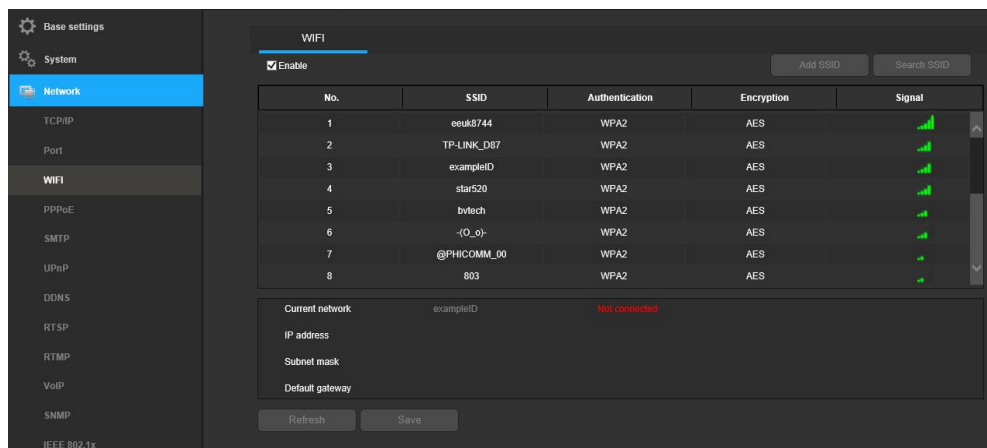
Base settings
System
Network
TCP/IP
Port
WIFI
PPPoE
SMTP
UPnP
DDNS
RTSP
RTMP
VoIP
SNMP
IEEE 802.1x

WIFI

Enable

Add SSID
Search SSID

| No. | SSID | Authentication | Encryption | Signal |
|---|---|---|---|---|
| 1 | eeuk8744 | WPA2 | AES | |
| 2 | TP-LINK_D87 | WPA2 | AES | |
| 3 | exampleID | WPA2 | AES | |
| 4 | star520 | WPA2 | AES | |
| 5 | bvtech | WPA2 | AES | |
| 6 | -(O_o)- | WPA2 | AES | |
| 7 | @PHICOMM_00 | WPA2 | AES | |
| 8 | 803 | WPA2 | AES | |

Current network exampleID Not connected
IP address
Subnet mask
Default gateway

Refresh
Save